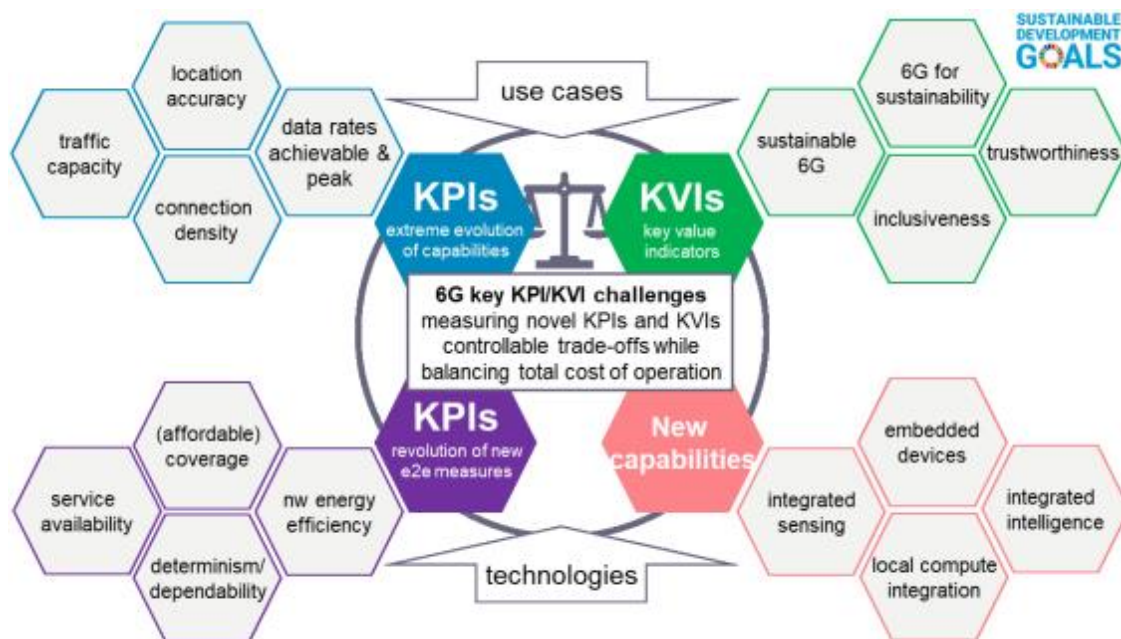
SUSTAINABLE DEVELOPMENT GOALS

location accuracy

traffic capacity

data rates achievable & peak

connection density

use cases

6G for sustainability

sustainable 6G

trustworthiness

inclusiveness

KPIs
extreme evolution of capabilities

KVIs
key value indicators

6G key KPI/KVI challenges
measuring novel KPIs and KVIs
controllable trade-offs while
balancing total cost of operation

KPIs
revolution of new e2e measures

New capabilities

(affordable) coverage

service availability

nw energy efficiency

determinism/ dependability

embedded devices

integrated sensing

integrated intelligence

local compute integration

technologies